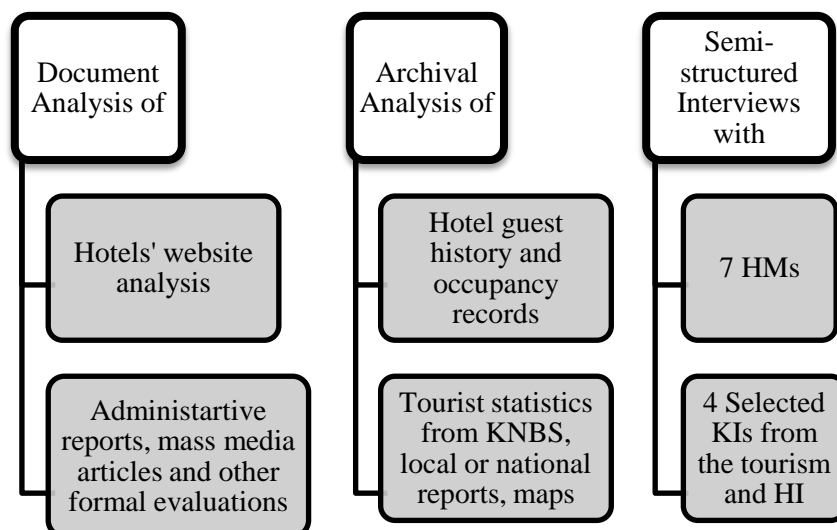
Document Analysis of

Hotels' website analysis

Administartive reports, mass media articles and other formal evaluations

Archival Analysis of

Hotel guest history and occupancy records

Tourist statistics from KNBS, local or national reports, maps

Semi-structured Interviews with

7 HMs

4 Selected KIs from the tourism and HI